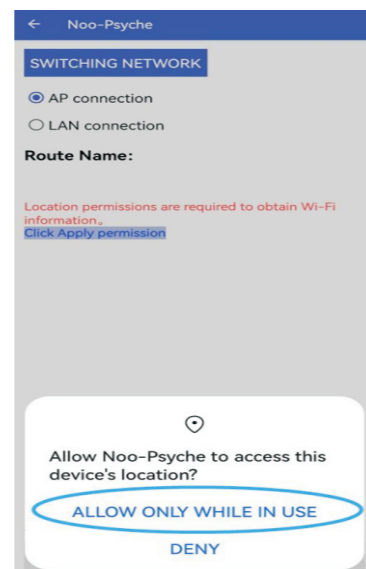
← Noo-Psyche

SWITCHING NETWORK

AP connection

LAN connection

Route Name:

Location permissions are required to obtain Wi-Fi information。
Click Apply permission

Allow Noo-Psyche to access this device's location?

ALLOW ONLY WHILE IN USE

DENY